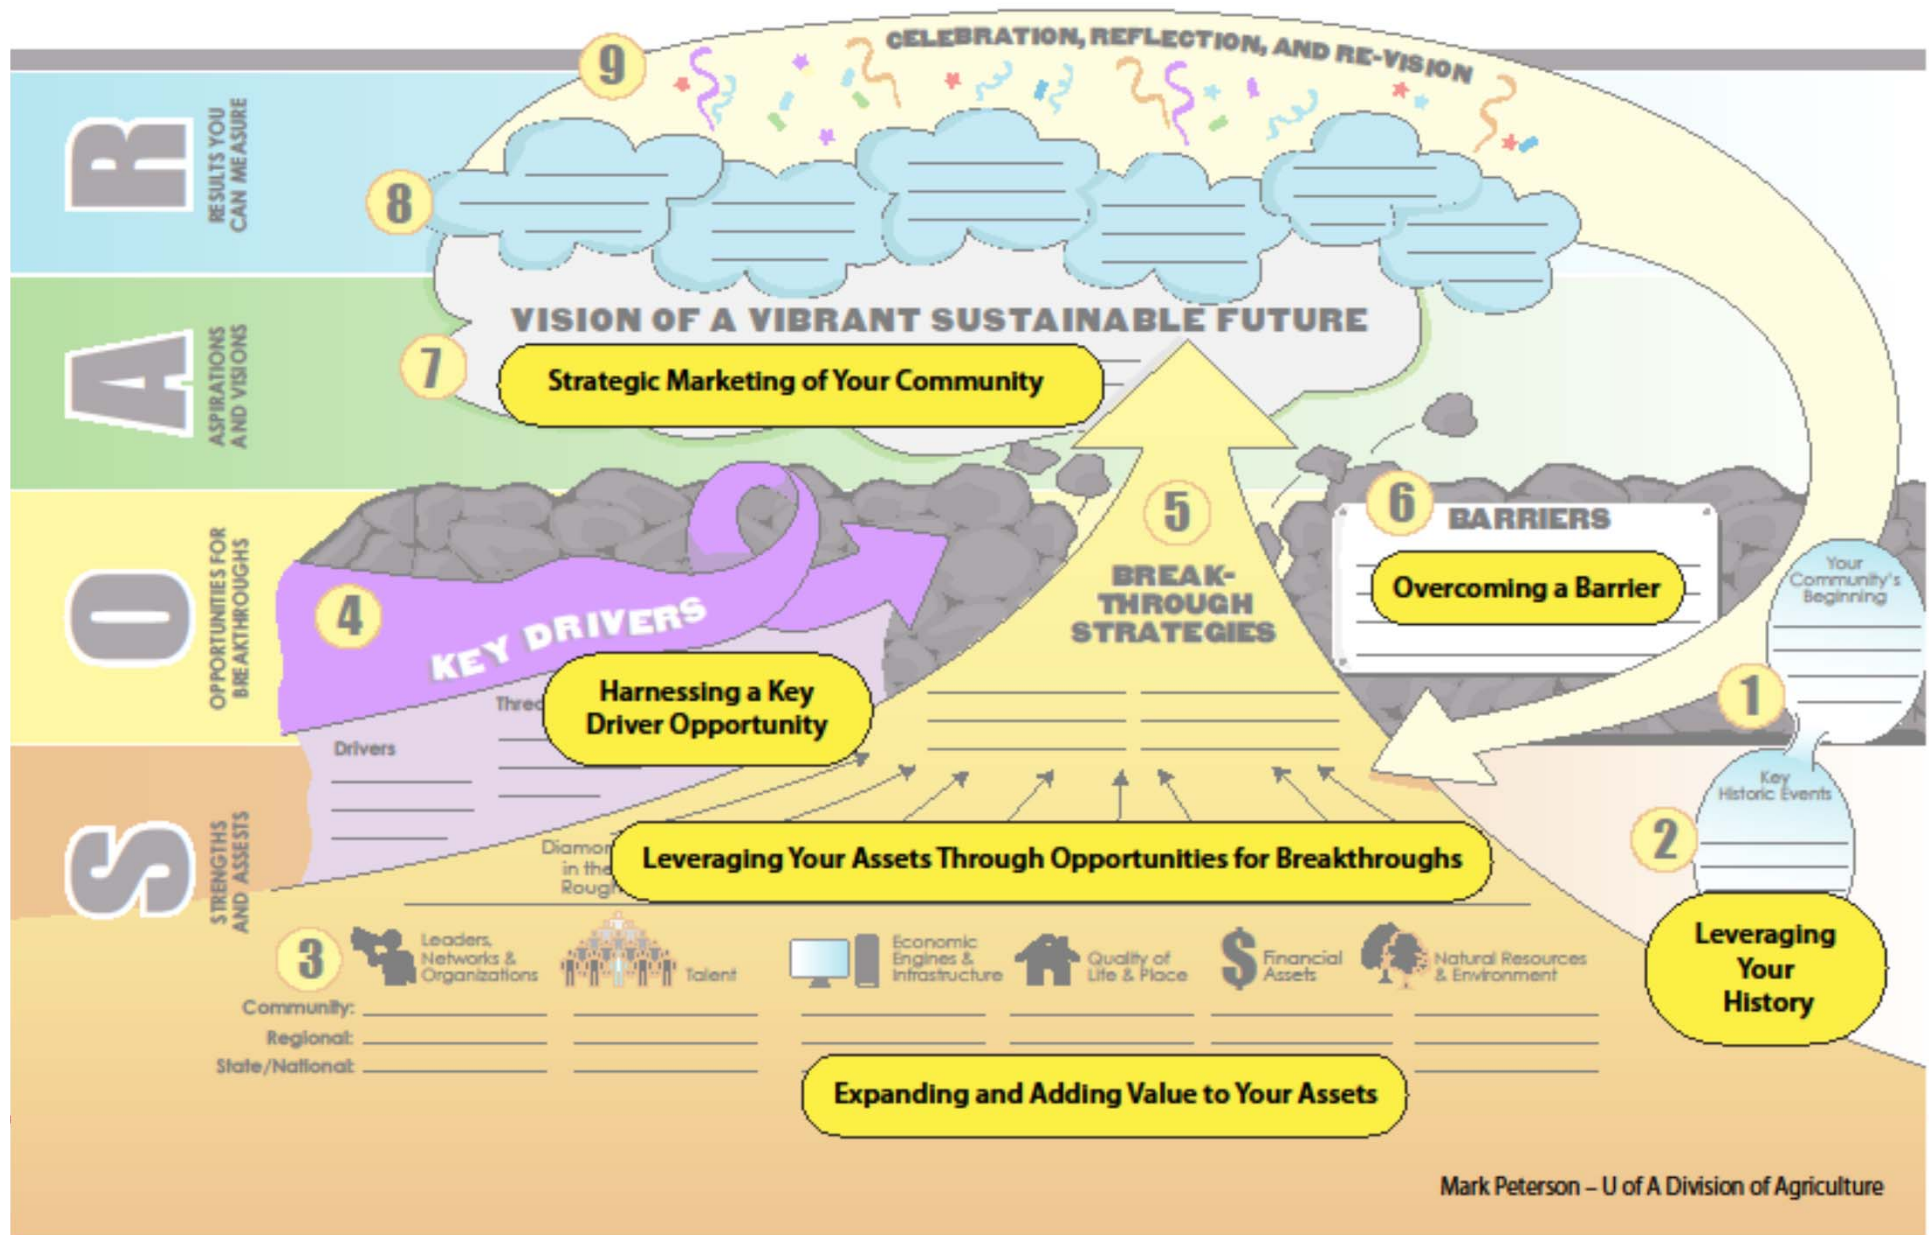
9 CELEBRATION, REFLECTION, AND RE-VISION

R RESULTS YOU CAN MEASURE

8

A ASPIRATIONS AND VISIONS

VISION OF A VIBRANT SUSTAINABLE FUTURE

7 Strategic Marketing of Your Community

O OPPORTUNITIES FOR BREAKTHROUGHS

4 KEY DRIVERS

Harnessing a Key Driver Opportunity

Drivers

Thre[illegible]

5 BREAK-THROUGH STRATEGIES

6 BARRIERS

Overcoming a Barrier

Your Community's Beginning

1

Key Historic Events

2

Leveraging Your History

S STRENGTHS AND ASSETS

Diamo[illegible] in the Rough

Leveraging Your Assets Through Opportunities for Breakthroughs

3 Leaders, Networks & Organizations Talent Economic Engines & Infrastructure Quality of Life & Place Financial Assets Natural Resources & Environment

Community:

Regional:

State/National:

Expanding and Adding Value to Your Assets

Mark Peterson – U of A Division of Agriculture